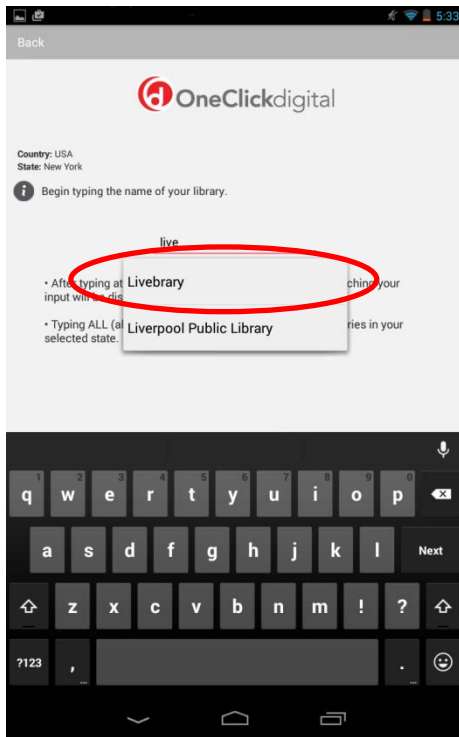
5:33

Back

OneClickdigital

Country: USA
State: New York

Begin typing the name of your library.

live

• After typing at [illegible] ching your input will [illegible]

• Typing ALL (al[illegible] ries in your selected state.

Livebrary

Liverpool Public Library

1 2 3 4 5 6 7 8 9 0
q w e r t y u i o p
a s d f g h j k l Next
z x c v b n m ! ?
?123 , .